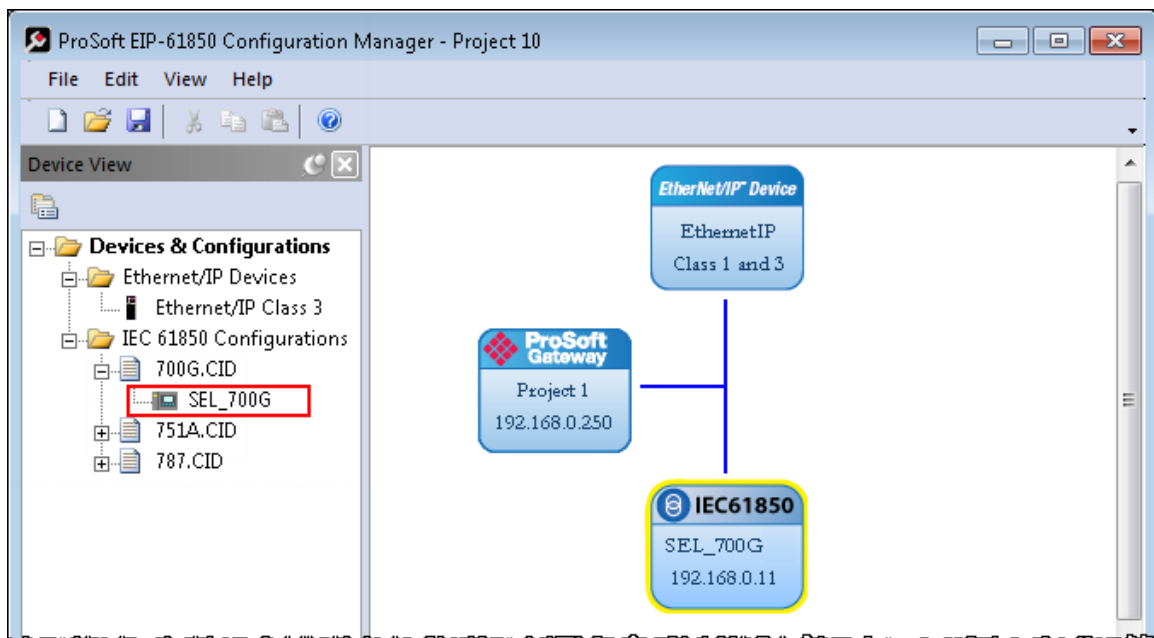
ProSoft EIP-61850 Configuration Manager - Project 10

File Edit View Help

Device View

Devices & Configurations
Ethernet/IP Devices
Ethernet/IP Class 3
IEC 61850 Configurations
700G.CID
SEL_700G
751A.CID
787.CID

EtherNet/IP Device
EthernetIP
Class 1 and 3

ProSoft Gateway
Project 1
192.168.0.250

IEC61850
SEL_700G
192.168.0.11